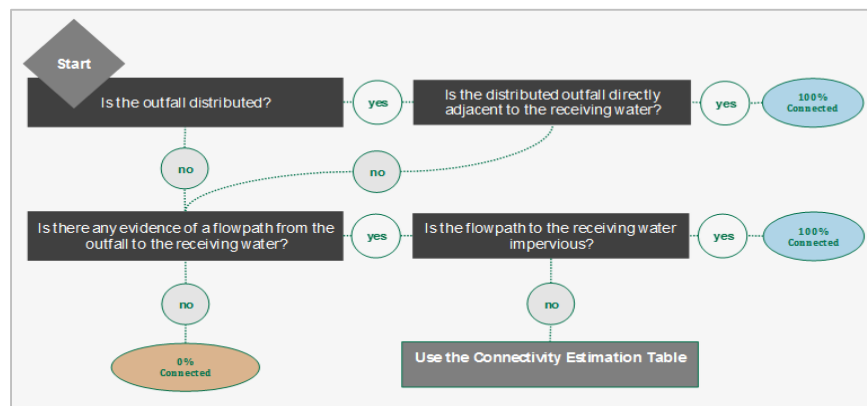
Start

Is the outfall distributed?

yes

Is the distributed outfall directly adjacent to the receiving water?

yes

100% Connected

no

no

Is there any evidence of a flowpath from the outfall to the receiving water?

yes

Is the flowpath to the receiving water impervious?

yes

100% Connected

no

no

0% Connected

Use the Connectivity Estimation Table